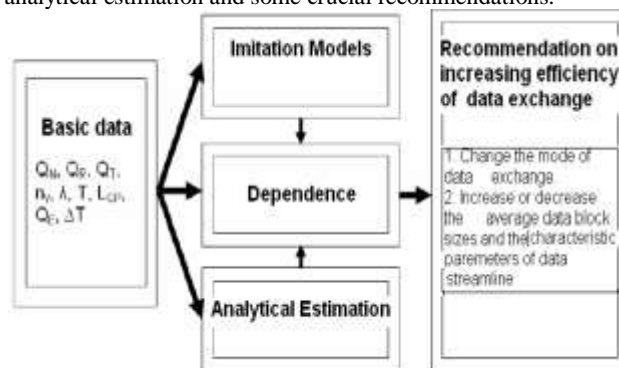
analytical estimation and some crucial recommendations.

Basic data

$Q_M$, $Q_P$, $Q_T$, $n_N$, $\lambda$, T, $L_{CP}$, $Q_E$, $\Delta T$

Imitation Models

Dependence

Analytical Estimation

Recommendation on increasing efficiency of data exchange

1. Change the mode of data exchange
2. Increase or decrease the average data block sizes and the characteristic paremeters of data streamline